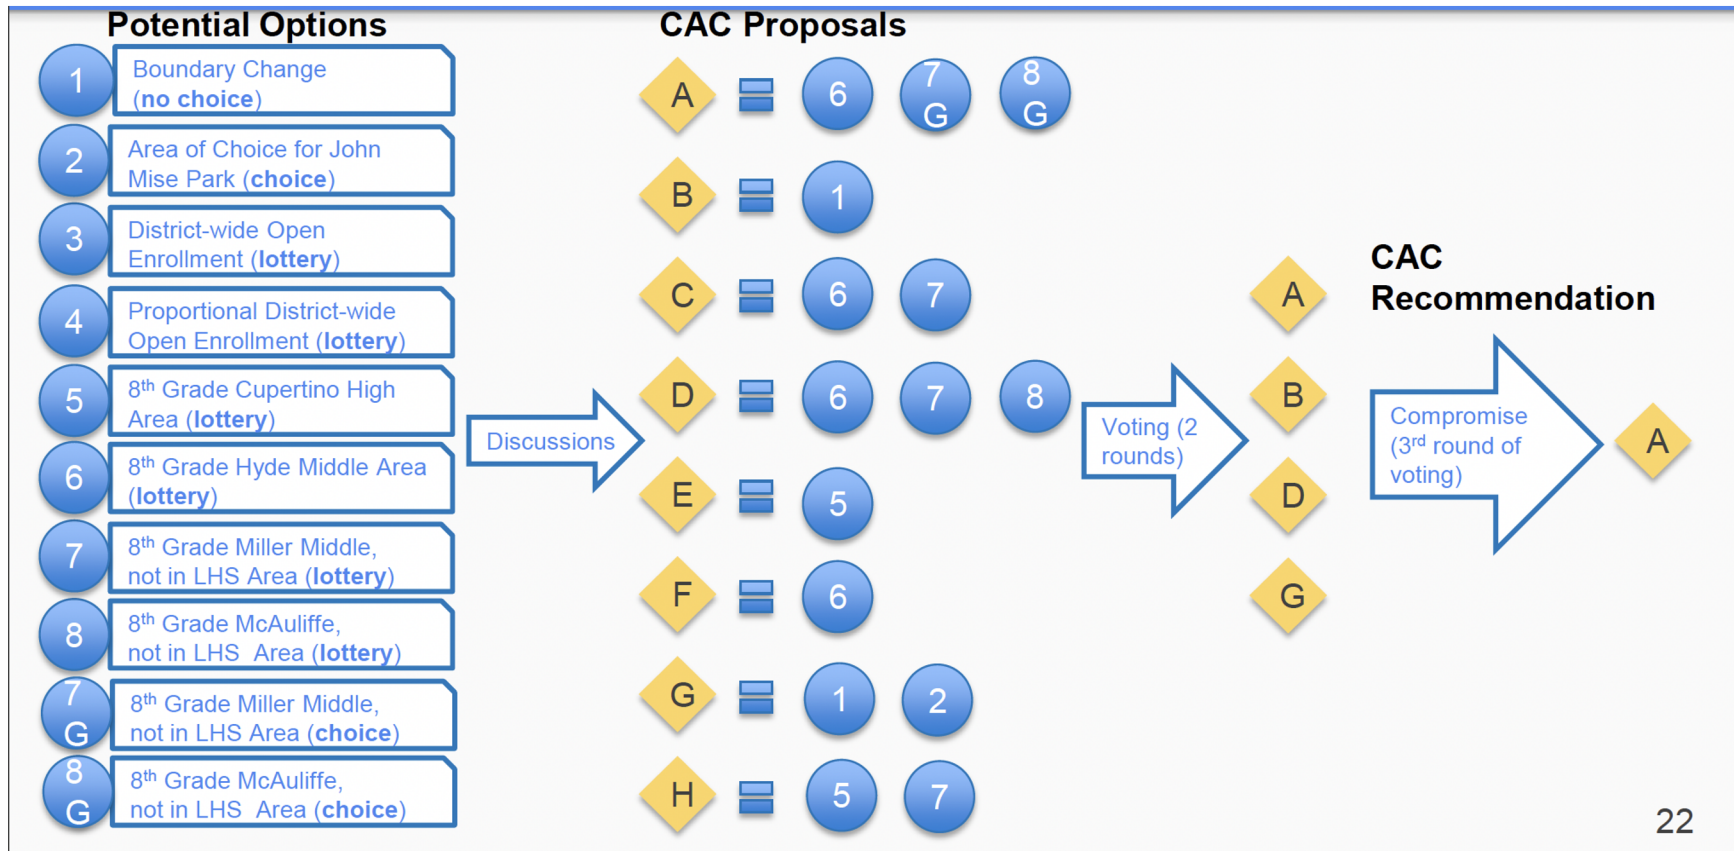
Potential Options

1 Boundary Change (**no choice**)

2 Area of Choice for John Mise Park (**choice**)

3 District-wide Open Enrollment (**lottery**)

4 Proportional District-wide Open Enrollment (**lottery**)

5 $8^{th}$ Grade Cupertino High Area (**lottery**)

6 $8^{th}$ Grade Hyde Middle Area (**lottery**)

7 $8^{th}$ Grade Miller Middle, not in LHS Area (**lottery**)

8 $8^{th}$ Grade McAuliffe, not in LHS Area (**lottery**)

7G $8^{th}$ Grade Miller Middle, not in LHS Area (**choice**)

8G $8^{th}$ Grade McAuliffe, not in LHS Area (**choice**)

Discussions

CAC Proposals

A = 6 7G 8G

B = 1

C = 6 7

D = 6 7 8

E = 5

F = 6

G = 1 2

H = 5 7

Voting (2 rounds)

A
B
D
G

CAC Recommendation

Compromise ($3^{rd}$ round of voting)

A

22